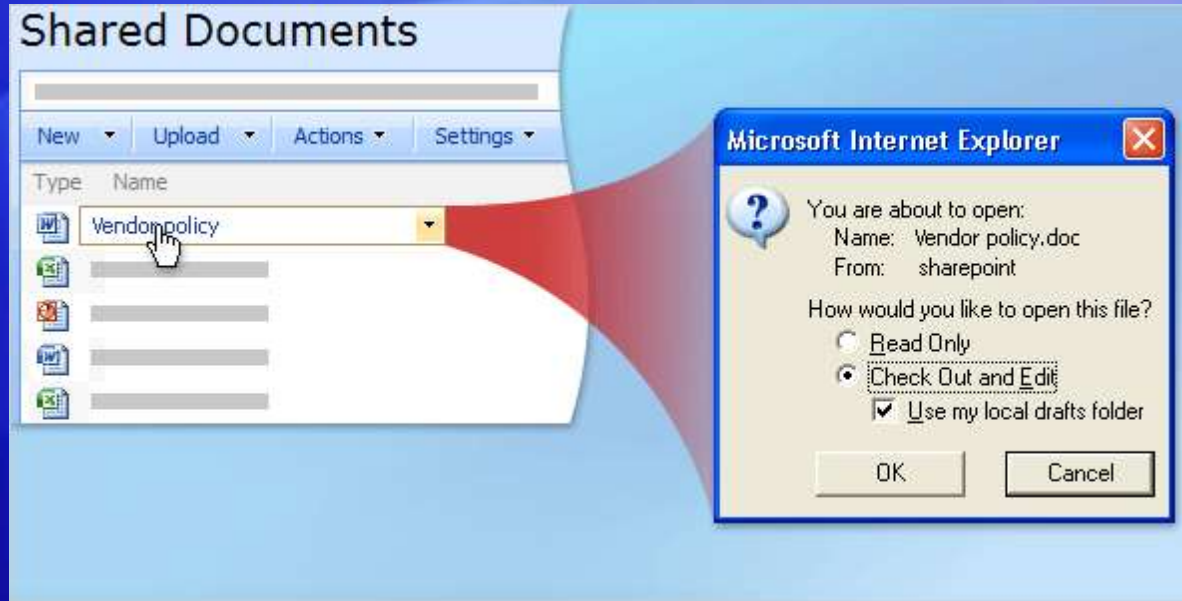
Shared Documents

New ▾ Upload ▾ Actions ▾ Settings ▾

Type Name

Vendor policy

Microsoft Internet Explorer

You are about to open:
Name: Vendor policy.doc
From: sharepoint

How would you like to open this file?
Read Only
Check Out and Edit
Use my local drafts folder

OK Cancel